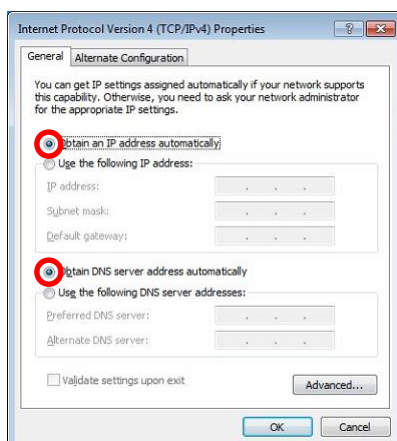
Internet Protocol Version 4 (TCP/IPv4) Properties

?

General | Alternate Configuration

You can get IP settings assigned automatically if your network supports this capability. Otherwise, you need to ask your network administrator for the appropriate IP settings.

Obtain an IP address automatically

Use the following IP address:

IP address:

Subnet mask:

Default gateway:

Obtain DNS server address automatically

Use the following DNS server addresses:

Preferred DNS server:

Alternate DNS server:

Validate settings upon exit

Advanced...

OK

Cancel